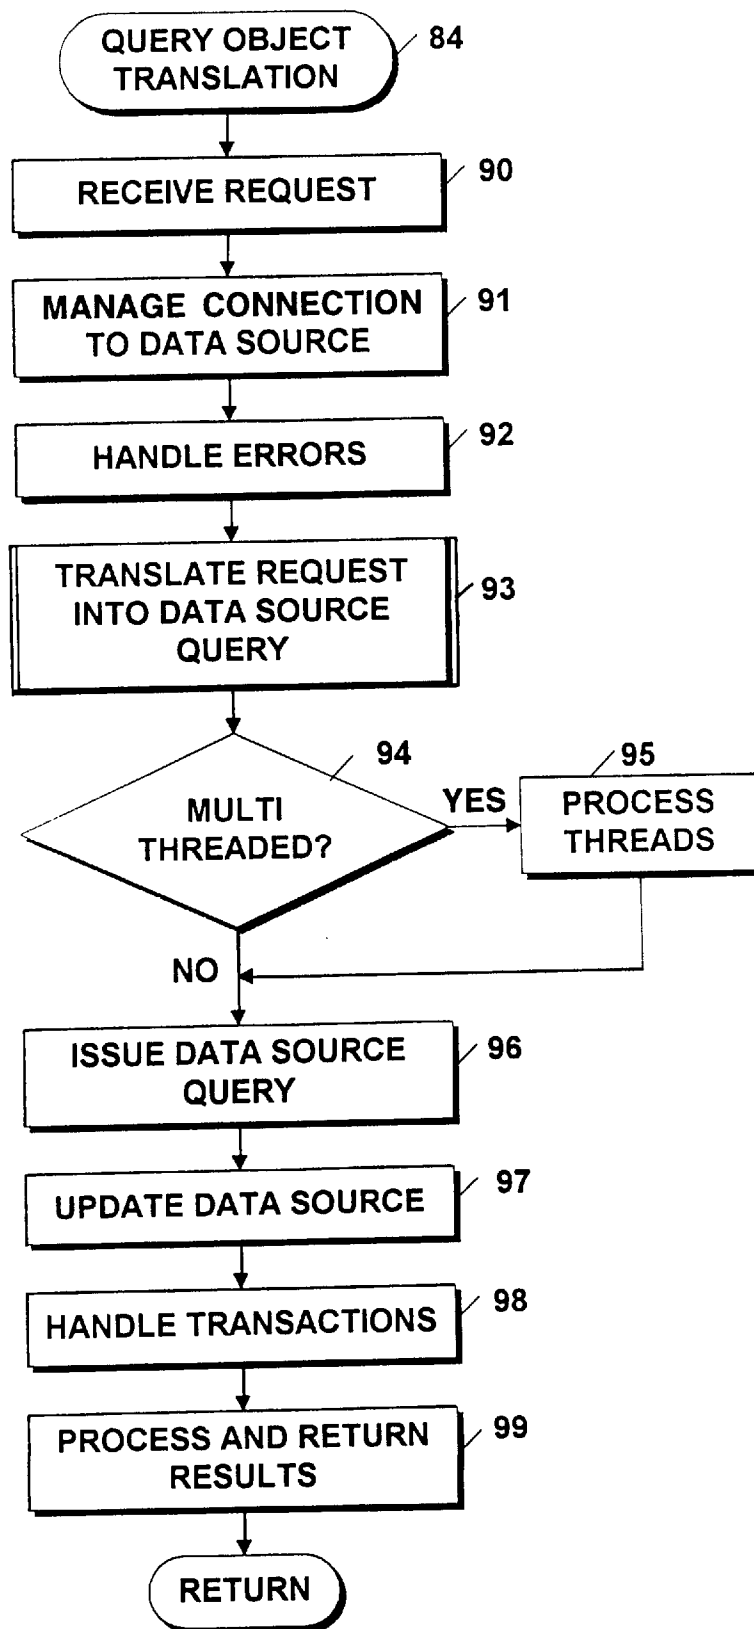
QUERY OBJECT TRANSLATION
84

RECEIVE REQUEST
90

MANAGE CONNECTION TO DATA SOURCE
91

HANDLE ERRORS
92

TRANSLATE REQUEST INTO DATA SOURCE QUERY
93

MULTI THREADED?
94

YES

PROCESS THREADS
95

NO

ISSUE DATA SOURCE QUERY
96

UPDATE DATA SOURCE
97

HANDLE TRANSACTIONS
98

PROCESS AND RETURN RESULTS
99

RETURN